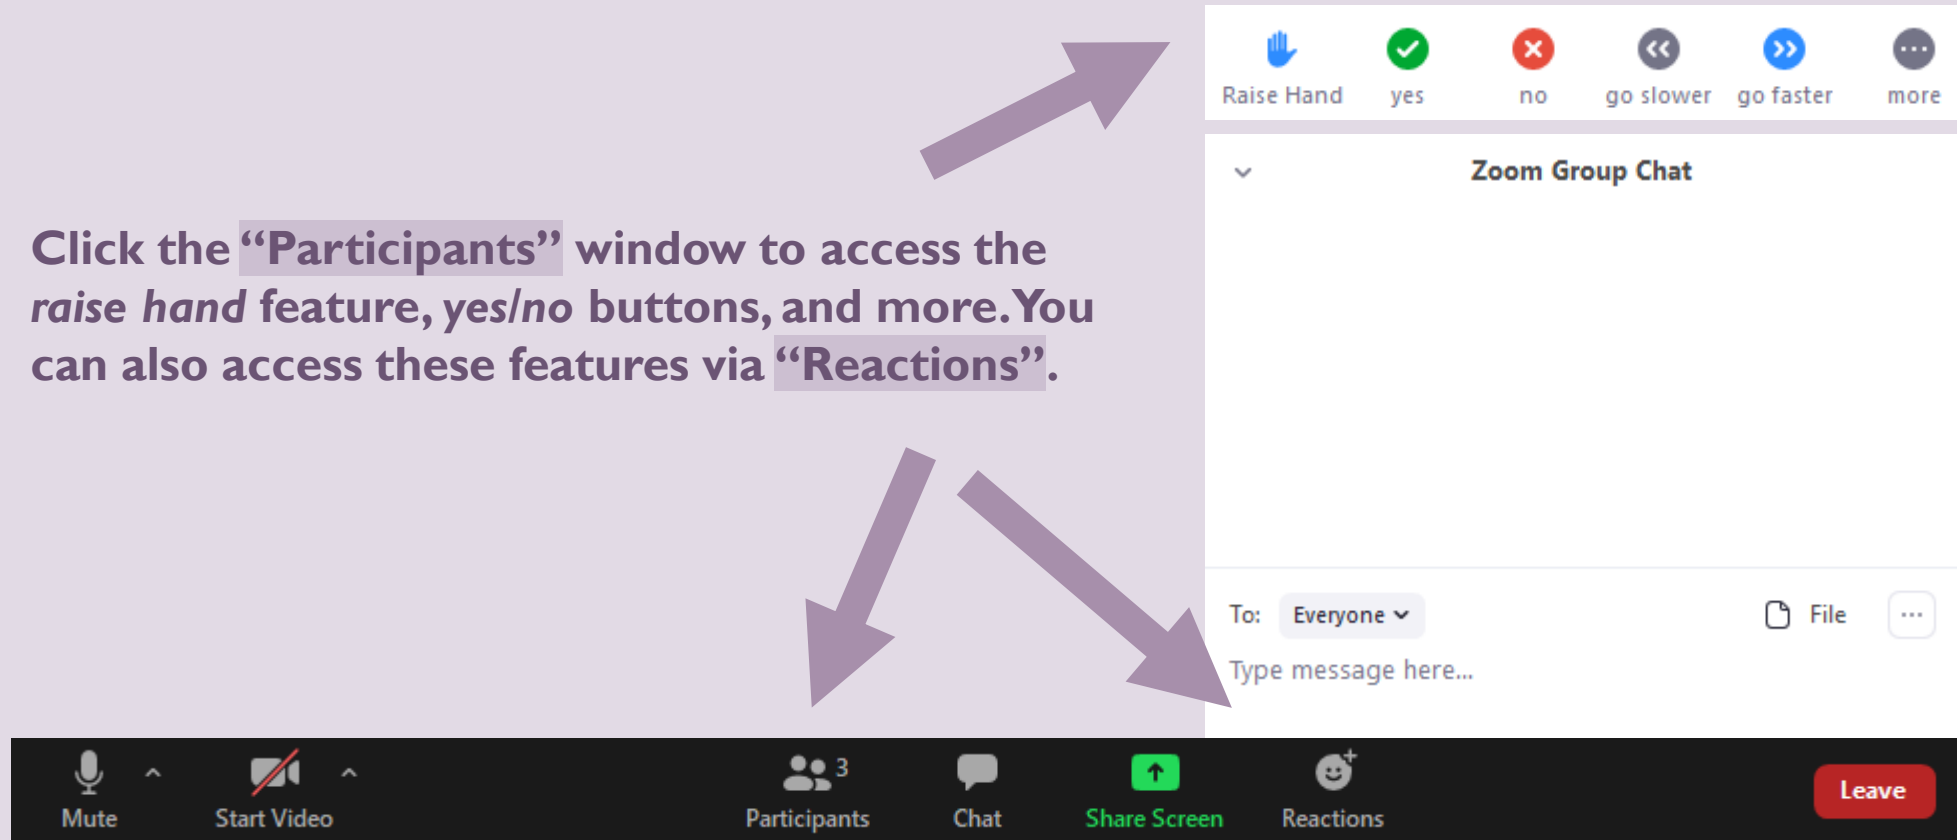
Raise Hand yes no go slower go faster more

Zoom Group Chat

Click the "Participants" window to access the *raise hand* feature, *yes/no* buttons, and more. You can also access these features via "Reactions".

To: Everyone File ···

Type message here...

Mute Start Video Participants 3 Chat Share Screen Reactions Leave